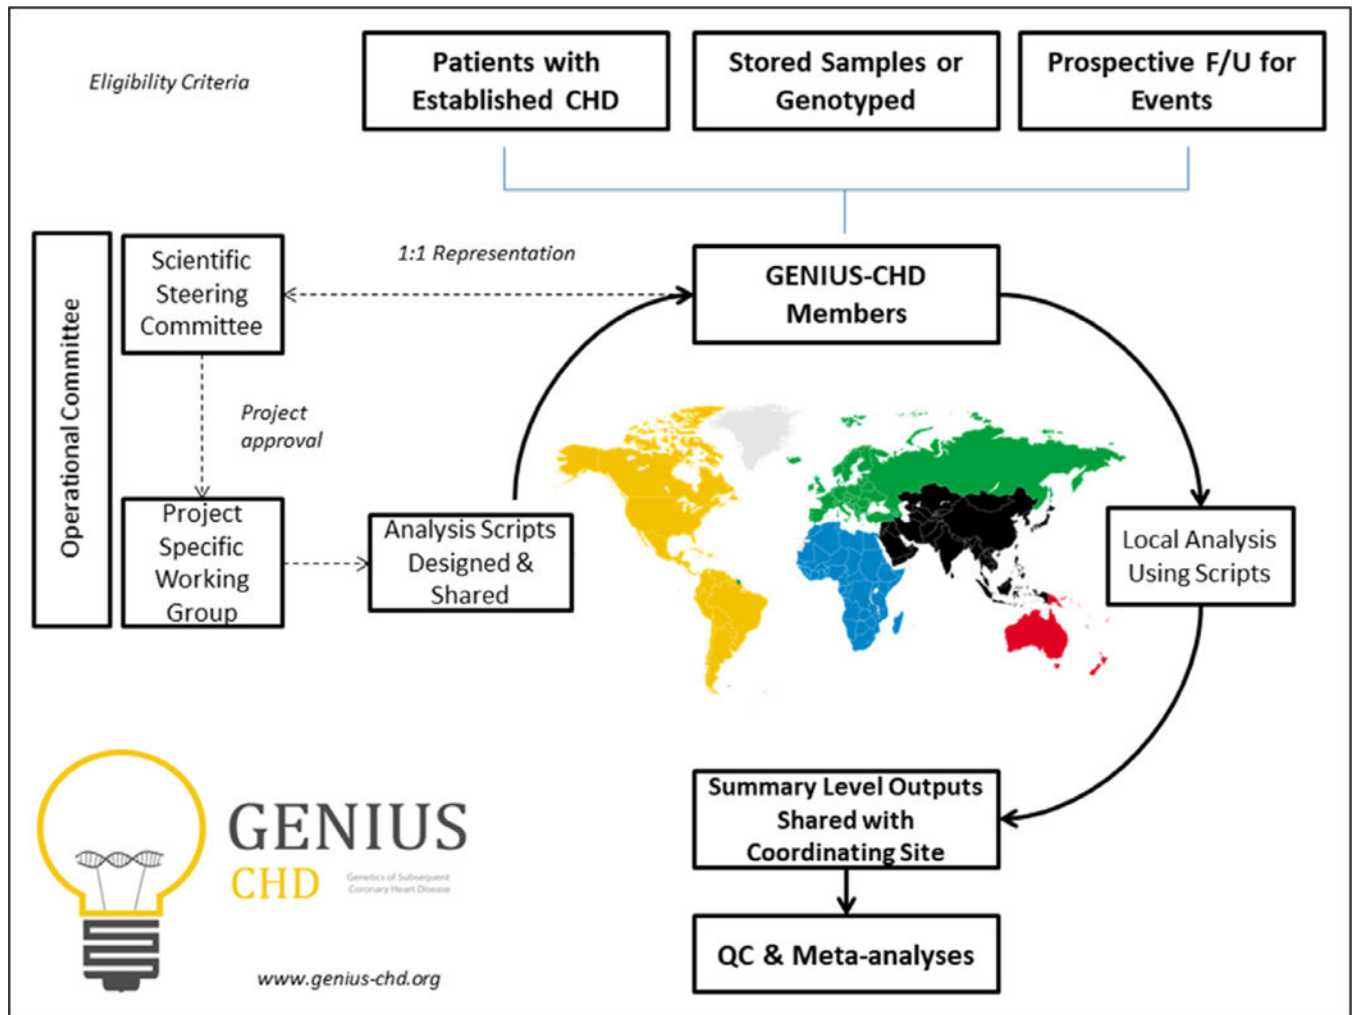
Eligibility Criteria

Patients with Established CHD

Stored Samples or Genotyped

Prospective F/U for Events

Operational Committee

Scientific Steering Committee

1:1 Representation

GENIUS-CHD Members

Project approval

Project Specific Working Group

Analysis Scripts Designed & Shared

Local Analysis Using Scripts

Summary Level Outputs Shared with Coordinating Site

QC & Meta-analyses

GENIUS CHD

Genetics of Subsequent Coronary Heart Disease

www.genius-chd.org